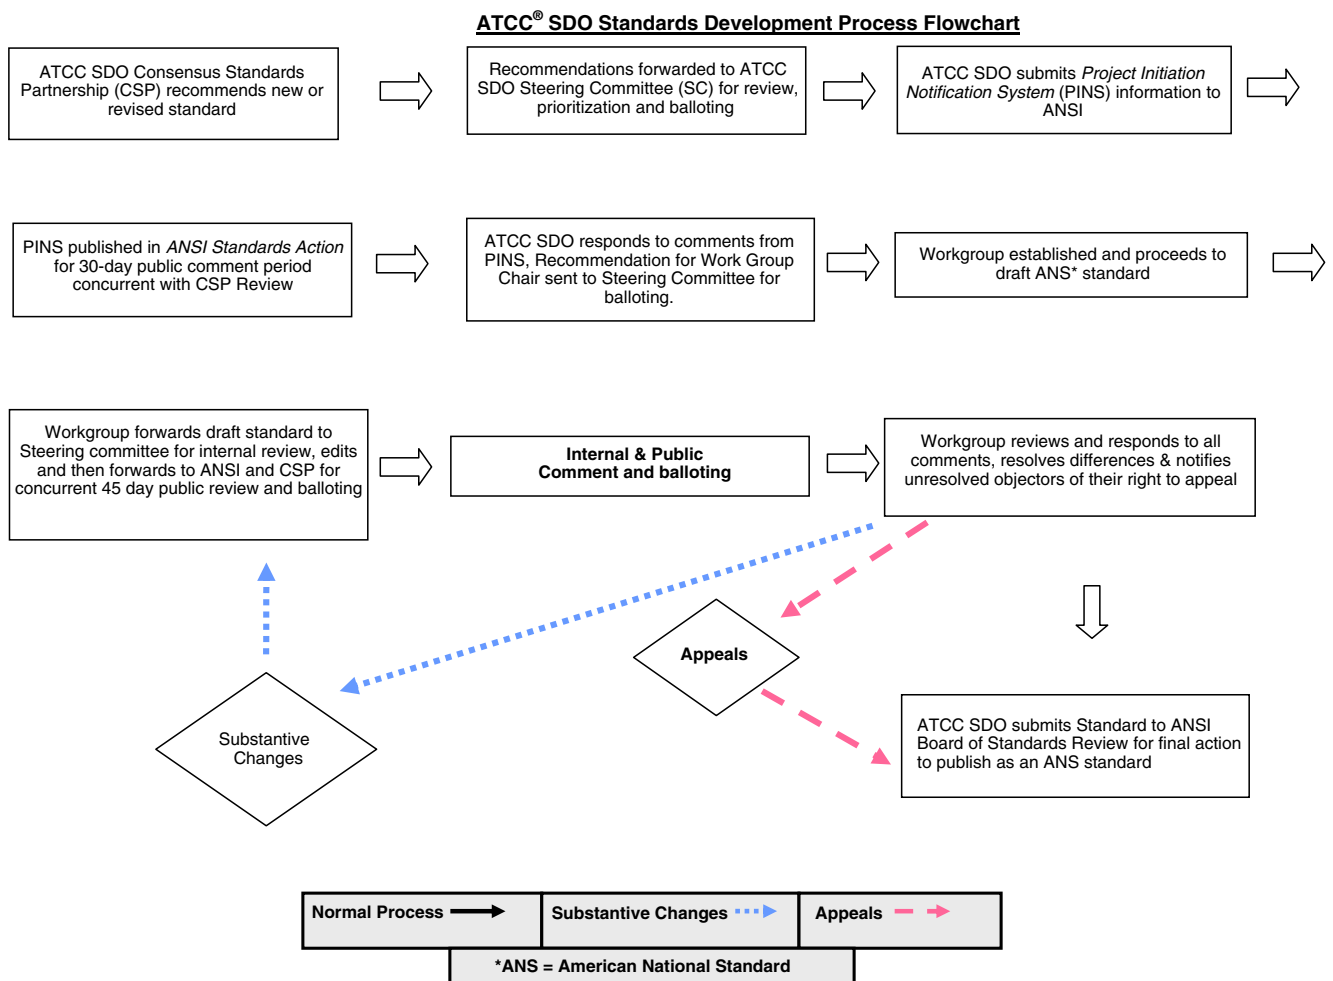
ATCC® SDO Standards Development Process Flowchart

ATCC SDO Consensus Standards Partnership (CSP) recommends new or revised standard

Recommendations forwarded to ATCC SDO Steering Committee (SC) for review, prioritization and balloting

ATCC SDO submits Project Initiation Notification System (PINS) information to ANSI

PINS published in ANSI Standards Action for 30-day public comment period concurrent with CSP Review

ATCC SDO responds to comments from PINS, Recommendation for Work Group Chair sent to Steering Committee for balloting.

Workgroup established and proceeds to draft ANS* standard

Workgroup forwards draft standard to Steering committee for internal review, edits and then forwards to ANSI and CSP for concurrent 45 day public review and balloting

Internal & Public Comment and balloting

Workgroup reviews and responds to all comments, resolves differences & notifies unresolved objectors of their right to appeal

Appeals

Substantive Changes

ATCC SDO submits Standard to ANSI Board of Standards Review for final action to publish as an ANS standard

| Normal Process | Substantive Changes | Appeals |
|---|---|---|

*ANS = American National Standard